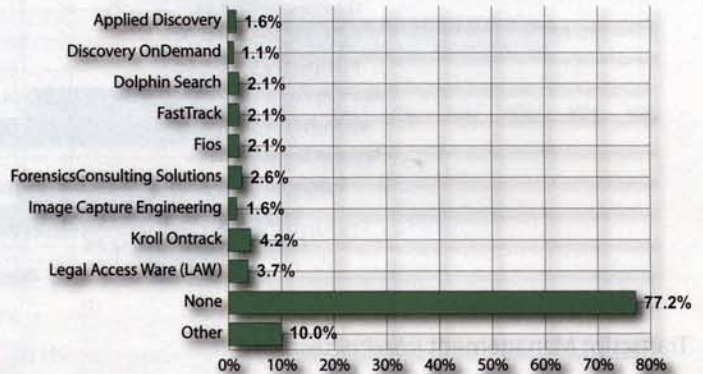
| | |
|---|---|
| Applied Discovery | 1.6% |
| Discovery OnDemand | 1.1% |
| Dolphin Search | 2.1% |
| FastTrack | 2.1% |
| Fios | 2.1% |
| ForensicsConsulting Solutions | 2.6% |
| Image Capture Engineering | 1.6% |
| Kroll Ontrack | 4.2% |
| Legal Access Ware (LAW) | 3.7% |
| None | 77.2% |
| Other | 10.0% |

0% 10% 20% 30% 40% 50% 60% 70% 80%